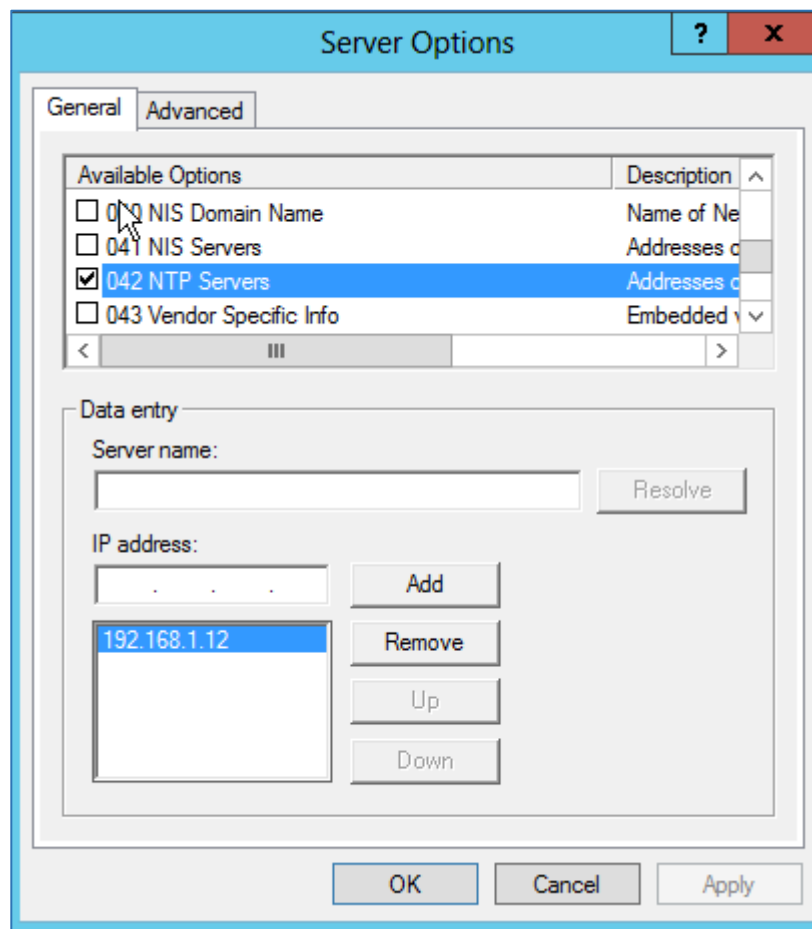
Server Options

?

x

General

Advanced

| Available Options | Description |
|---|---|
| 0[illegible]0 NIS Domain Name | Name of Ne |
| 041 NIS Servers | Addresses c |
| 042 NTP Servers | Addresses c |
| 043 Vendor Specific Info | Embedded v |

Data entry

Server name:

Resolve

IP address:

. . .

Add

192.168.1.12

Remove

Up

Down

OK

Cancel

Apply